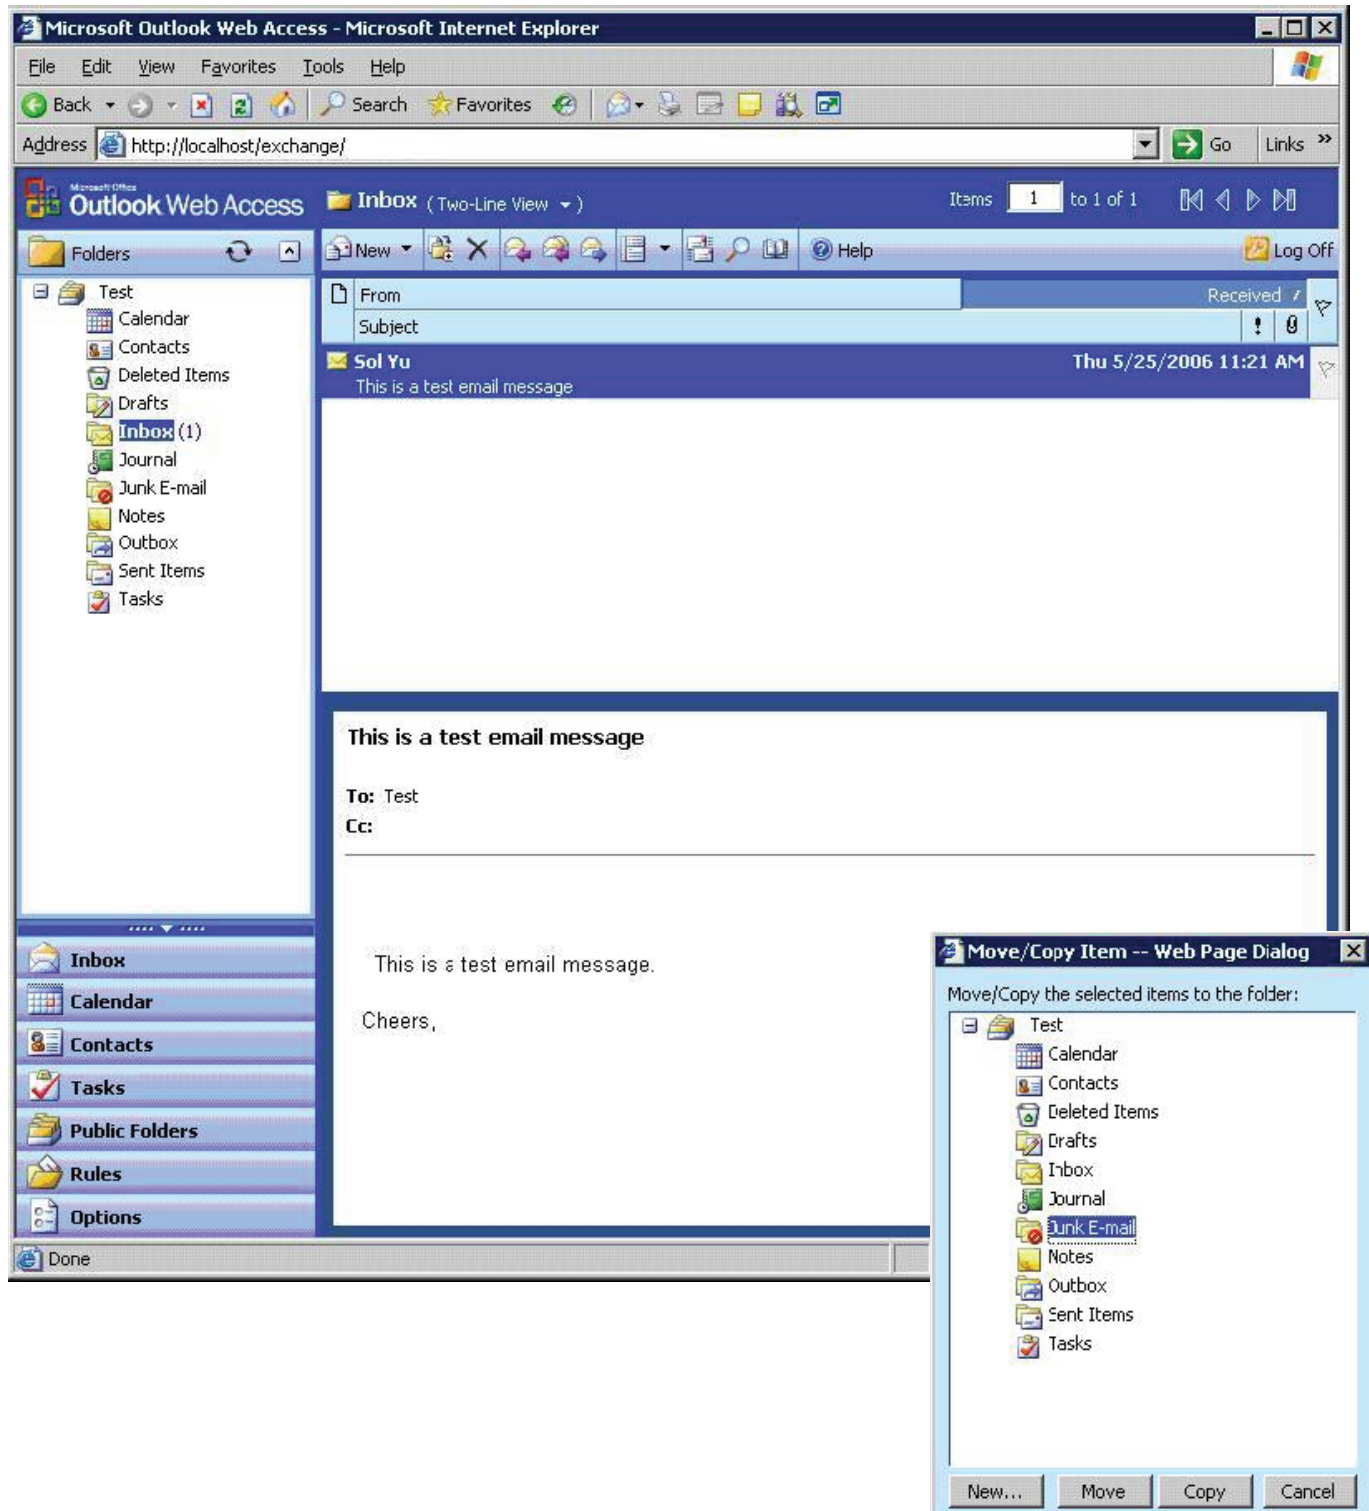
Microsoft Outlook Web Access - Microsoft Internet Explorer

File Edit View Favorites Tools Help

Back Search Favorites

Address http://localhost/exchange/ Go Links »

Microsoft Office Outlook Web Access

Inbox (Two-Line View)

Items 1 to 1 of 1

Folders

New Help Log Off

Test
Calendar
Contacts
Deleted Items
Drafts
Inbox (1)
Journal
Junk E-mail
Notes
Outbox
Sent Items
Tasks

From Received
Subject ! 0

Sol Yu Thu 5/25/2006 11:21 AM
This is a test email message

This is a test email message

To: Test
Cc:

This is a test email message.

Cheers,

Inbox
Calendar
Contacts
Tasks
Public Folders
Rules
Options

Done

Move/Copy Item -- Web Page Dialog

Move/Copy the selected items to the folder:

Test
Calendar
Contacts
Deleted Items
Drafts
Inbox
Journal
Junk E-mail
Notes
Outbox
Sent Items
Tasks

New... Move Copy Cancel